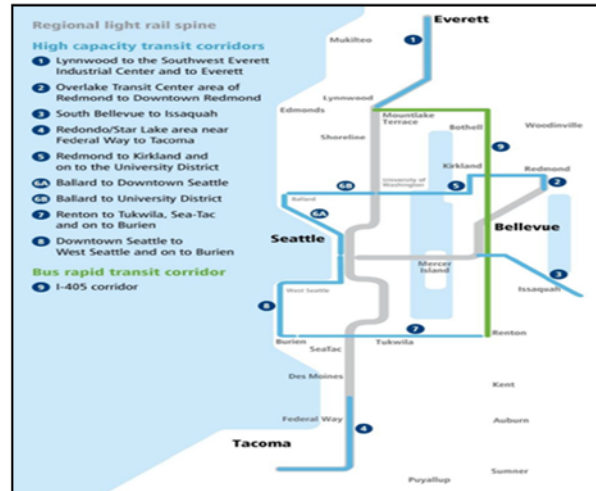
Regional light rail spine

High capacity transit corridors

1 Lynnwood to the Southwest Everett Industrial Center and to Everett

2 Overlake Transit Center area of Redmond to Downtown Redmond

3 South Bellevue to Issaquah

4 Redondo/Star Lake area near Federal Way to Tacoma

5 Redmond to Kirkland and on to the University District

6A Ballard to Downtown Seattle

6B Ballard to University District

7 Renton to Tukwila, Sea-Tac and on to Burien

8 Downtown Seattle to West Seattle and on to Burien

Bus rapid transit corridor

9 I-405 corridor

Everett

Mukilteo

1

Lynnwood

Edmonds

Mountlake Terrace

Bothell

Woodinville

9

Shoreline

Kirkland

University of Washington

Redmond

2

6B

5

Ballard

6A

Seattle

Bellevue

Mercer Island

3

Issaquah

West Seattle

8

7

Renton

Burien

SeaTac

Tukwila

Des Moines

Kent

Federal Way

Auburn

4

Tacoma

Sumner

Puyallup